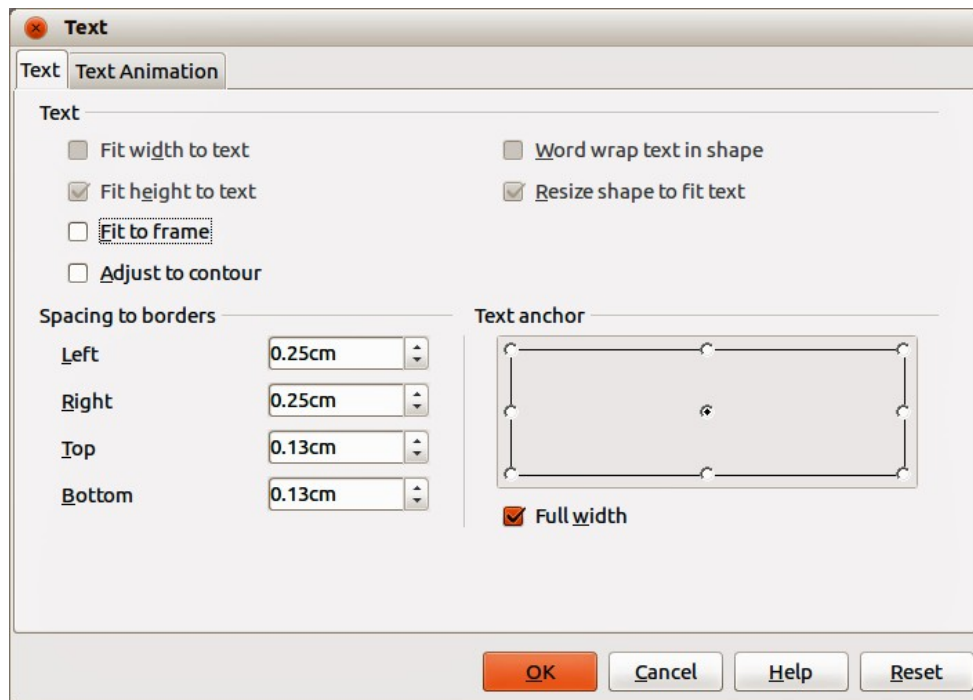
Text

Text | Text Animation

Text

Fit width to text

Fit height to text

Fit to frame

Adjust to contour

Word wrap text in shape

Resize shape to fit text

Spacing to borders

Left 0.25cm

Right 0.25cm

Top 0.13cm

Bottom 0.13cm

Text anchor

Full width

OK Cancel Help Reset